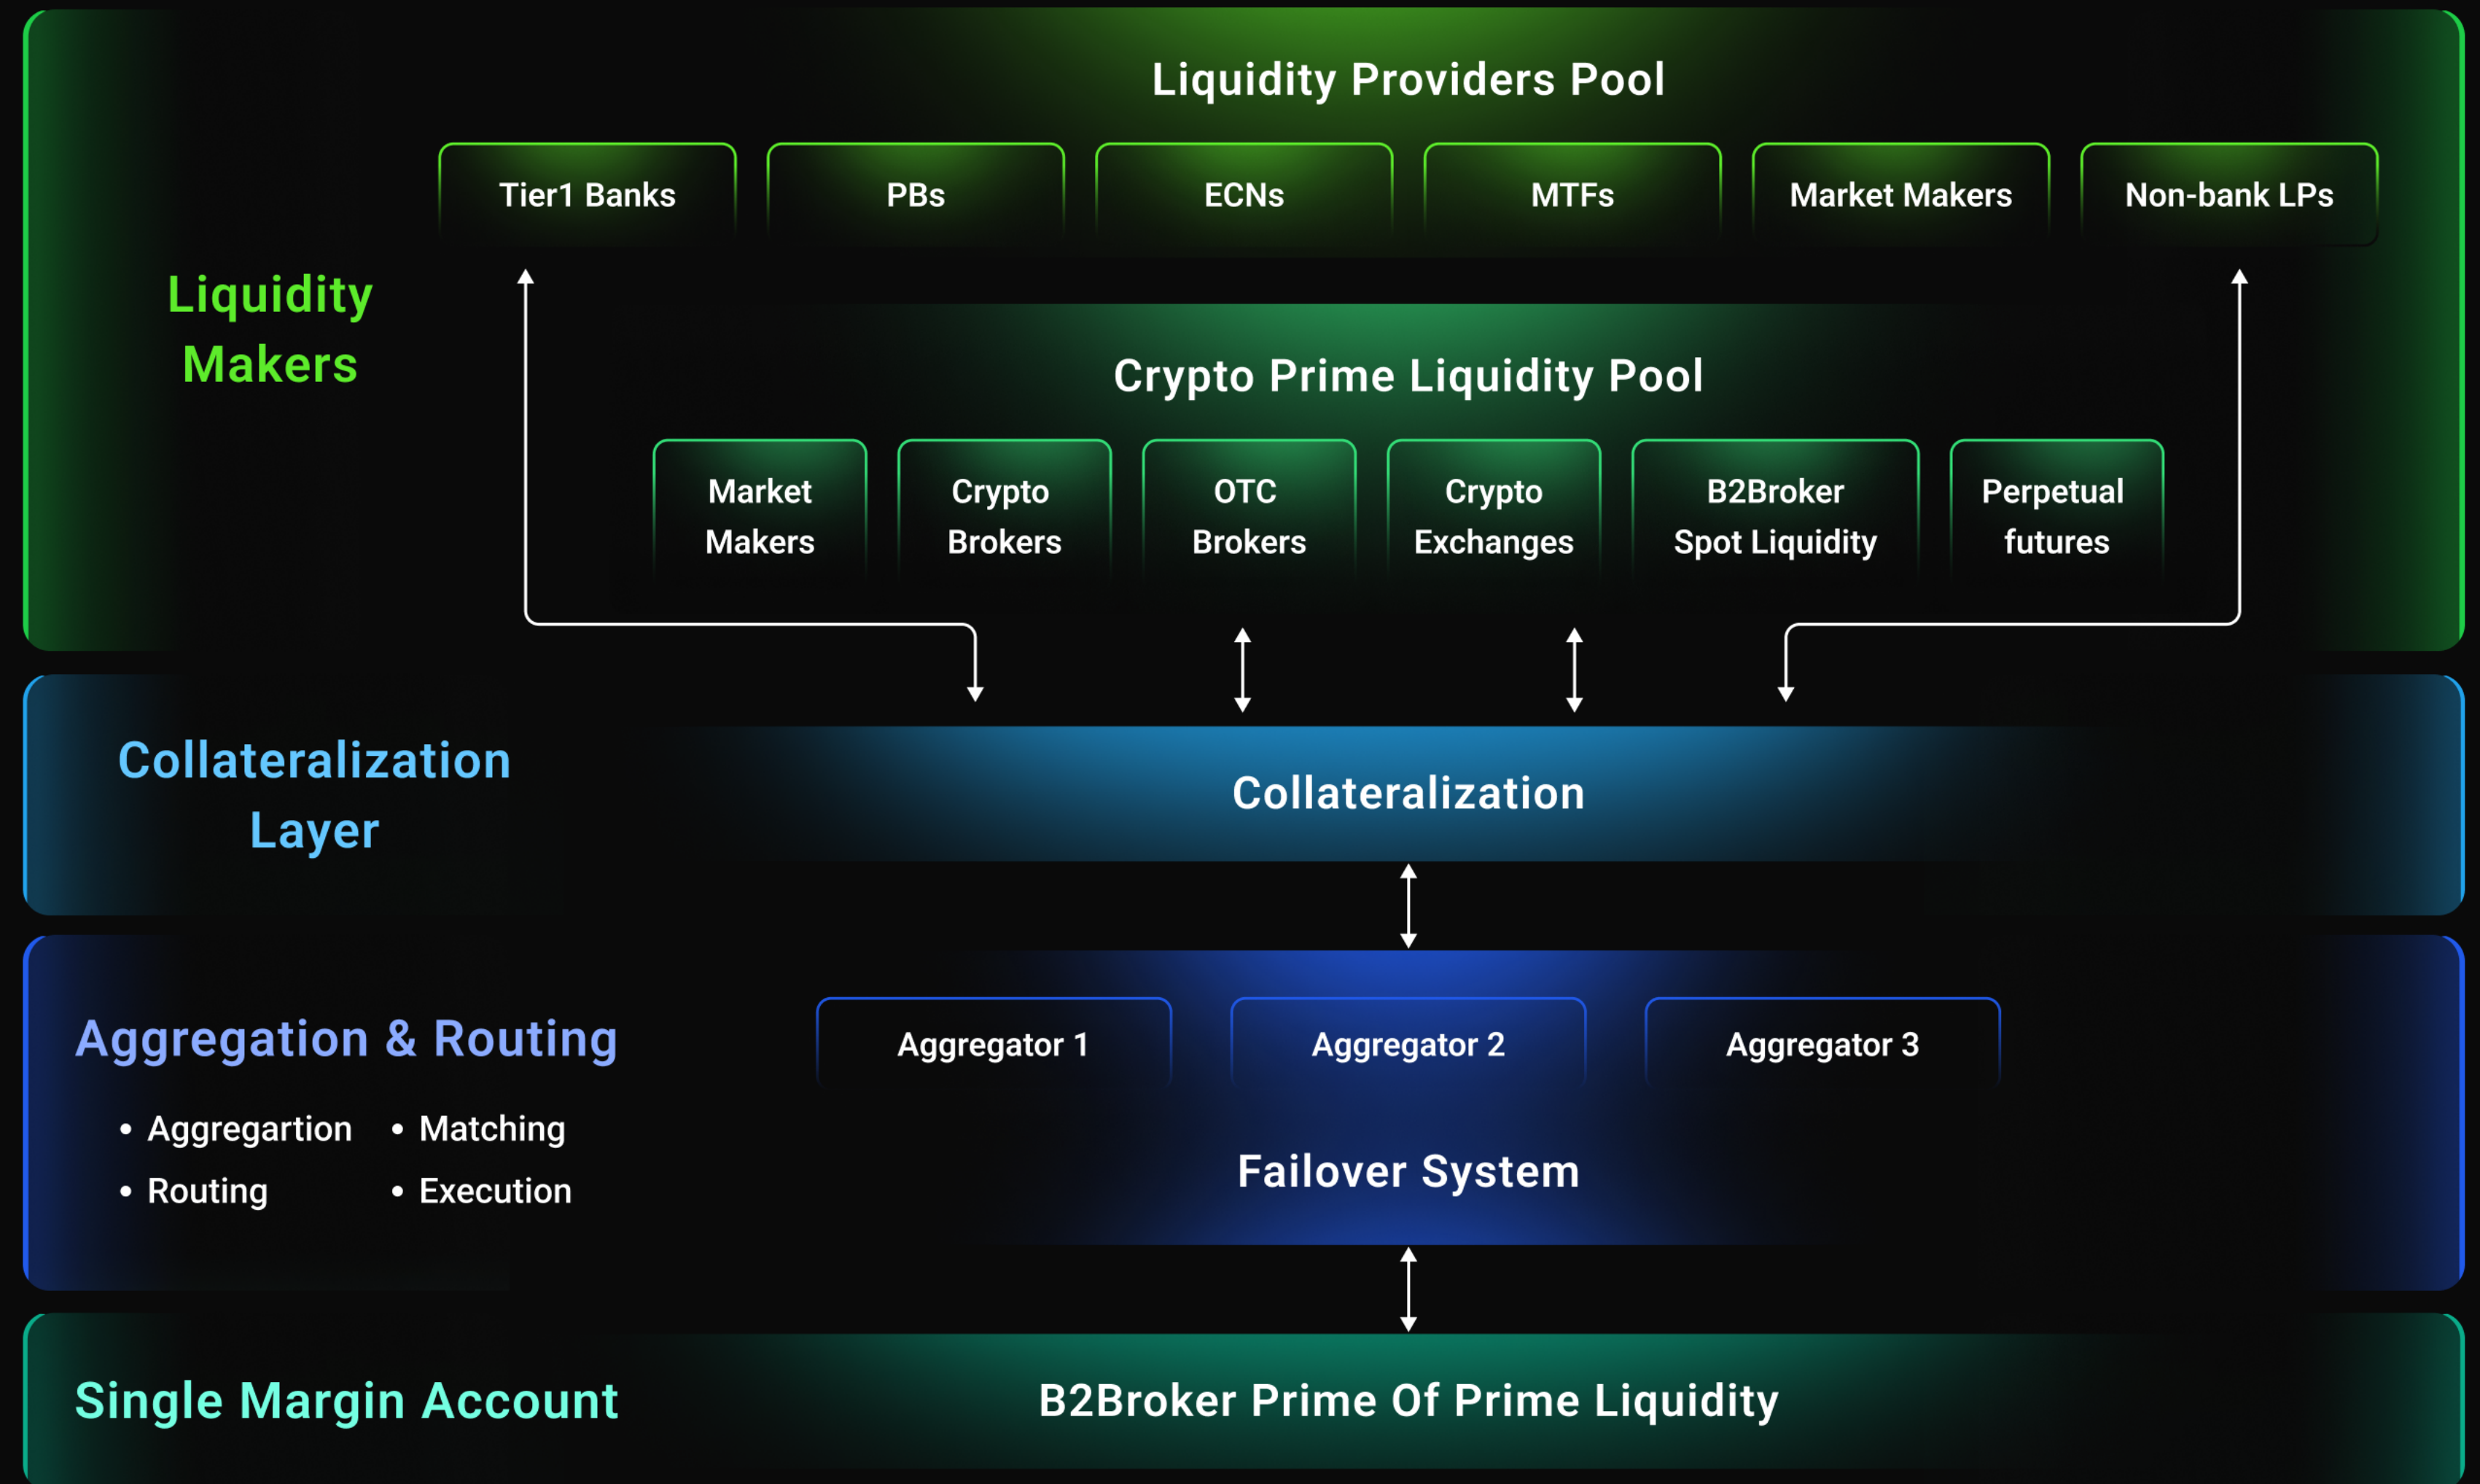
Liquidity Makers

Liquidity Providers Pool

Tier1 Banks

PBs

ECNs

MTFs

Market Makers

Non-bank LPs

Crypto Prime Liquidity Pool

Market Makers

Crypto Brokers

OTC Brokers

Crypto Exchanges

B2Broker Spot Liquidity

Perpetual futures

Collateralization Layer

Collateralization

Aggregation & Routing

• Aggregartion
• Routing
• Matching
• Execution

Aggregator 1

Aggregator 2

Aggregator 3

Failover System

Single Margin Account

B2Broker Prime Of Prime Liquidity